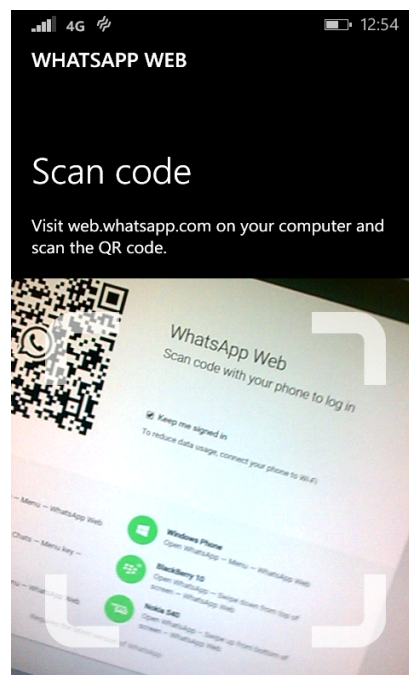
4G 12:54

WHATSAPP WEB

Scan code

Visit web.whatsapp.com on your computer and scan the QR code.

WhatsApp Web
Scan code with your phone to log in

Keep me signed in
To reduce data usage, connect your phone to Wi-Fi

— Menu — WhatsApp Web

Chats — Menu key —

— WhatsApp Web

Windows Phone
Open WhatsApp — Menu — WhatsApp Web

BlackBerry 10
Open WhatsApp — Swipe down from top of screen — WhatsApp Web

Nokia S40
Open WhatsApp — Swipe up from bottom of screen — WhatsApp Web